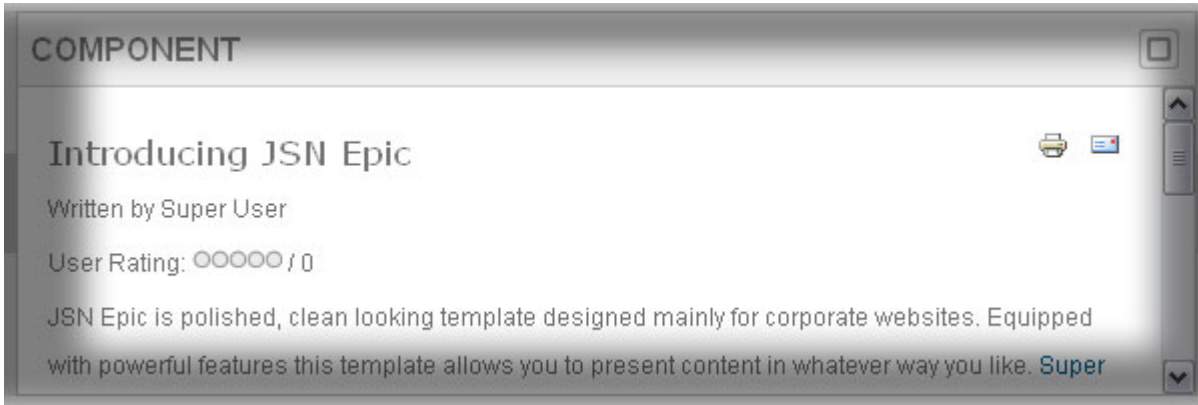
COMPONENT

Introducing JSN Epic

Written by Super User

User Rating: ○○○○○ / 0

JSN Epic is polished, clean looking template designed mainly for corporate websites. Equipped with powerful features this template allows you to present content in whatever way you like. Super